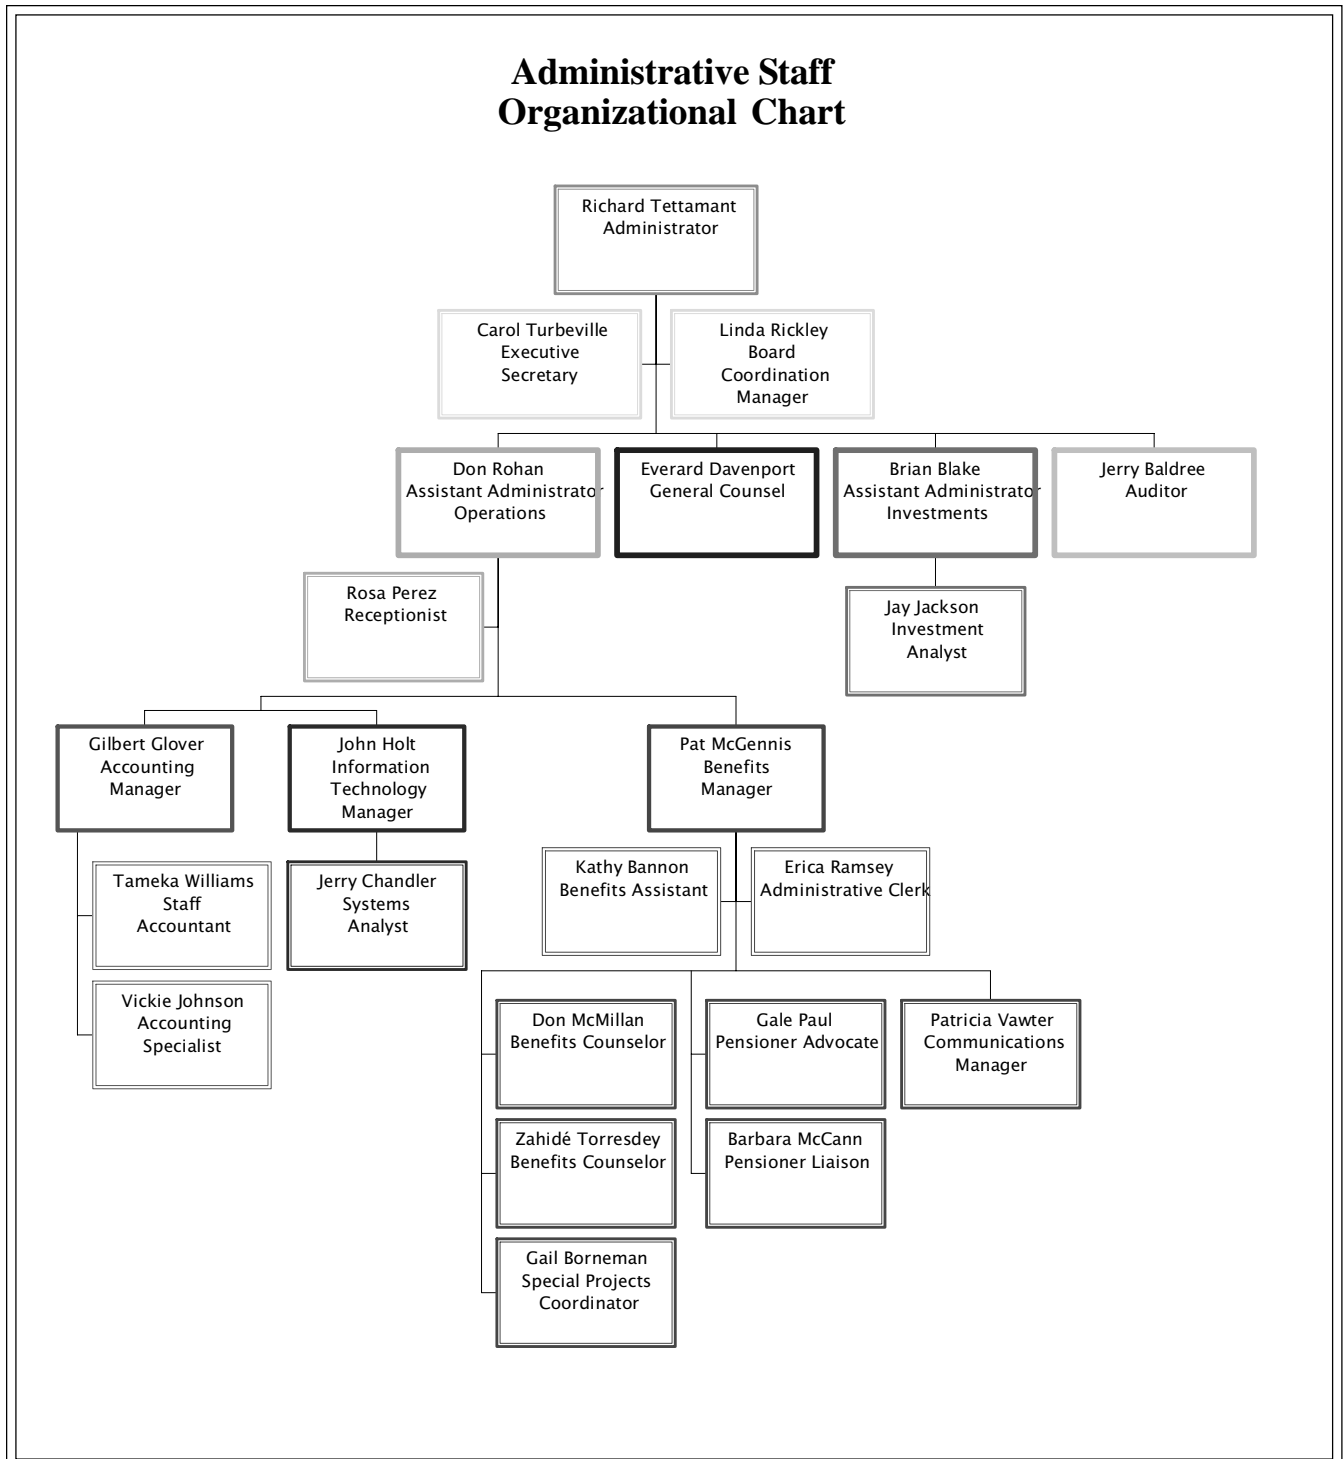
Administrative Staff
Organizational Chart

Richard Tettamant
Administrator

Carol Turbeville
Executive
Secretary

Linda Rickley
Board
Coordination
Manager

Don Rohan
Assistant Administrator
Operations

Everard Davenport
General Counsel

Brian Blake
Assistant Administrator
Investments

Jerry Baldree
Auditor

Rosa Perez
Receptionist

Jay Jackson
Investment
Analyst

Gilbert Glover
Accounting
Manager

John Holt
Information
Technology
Manager

Pat McGennis
Benefits
Manager

Tameka Williams
Staff
Accountant

Jerry Chandler
Systems
Analyst

Kathy Bannon
Benefits Assistant

Erica Ramsey
Administrative Clerk

Vickie Johnson
Accounting
Specialist

Don McMillan
Benefits Counselor

Gale Paul
Pensioner Advocate

Patricia Vawter
Communications
Manager

Zahidé Torresdey
Benefits Counselor

Barbara McCann
Pensioner Liaison

Gail Borneman
Special Projects
Coordinator